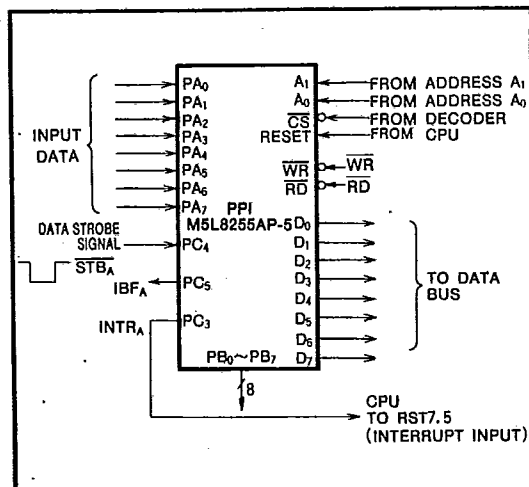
INPUT DATA

PA$_0$
PA$_1$
PA$_2$
PA$_3$
PA$_4$
PA$_5$
PA$_6$
PA$_7$

A$_1$ FROM ADDRESS A$_1$
A$_0$ FROM ADDRESS A$_0$
$\overline{CS}$ FROM DECODER
RESET FROM CPU
$\overline{WR}$ $\overline{WR}$
$\overline{RD}$ $\overline{RD}$

PPI
M5L8255AP-5

DATA STROBE SIGNAL PC$_4$
$\overline{STB_A}$
IBF$_A$ PC$_5$
INTR$_A$ PC$_3$

D$_0$
D$_1$
D$_2$
D$_3$
D$_4$
D$_5$
D$_6$
D$_7$

TO DATA BUS

PB$_0$~PB$_7$
8

CPU
TO RST7.5
(INTERRUPT INPUT)